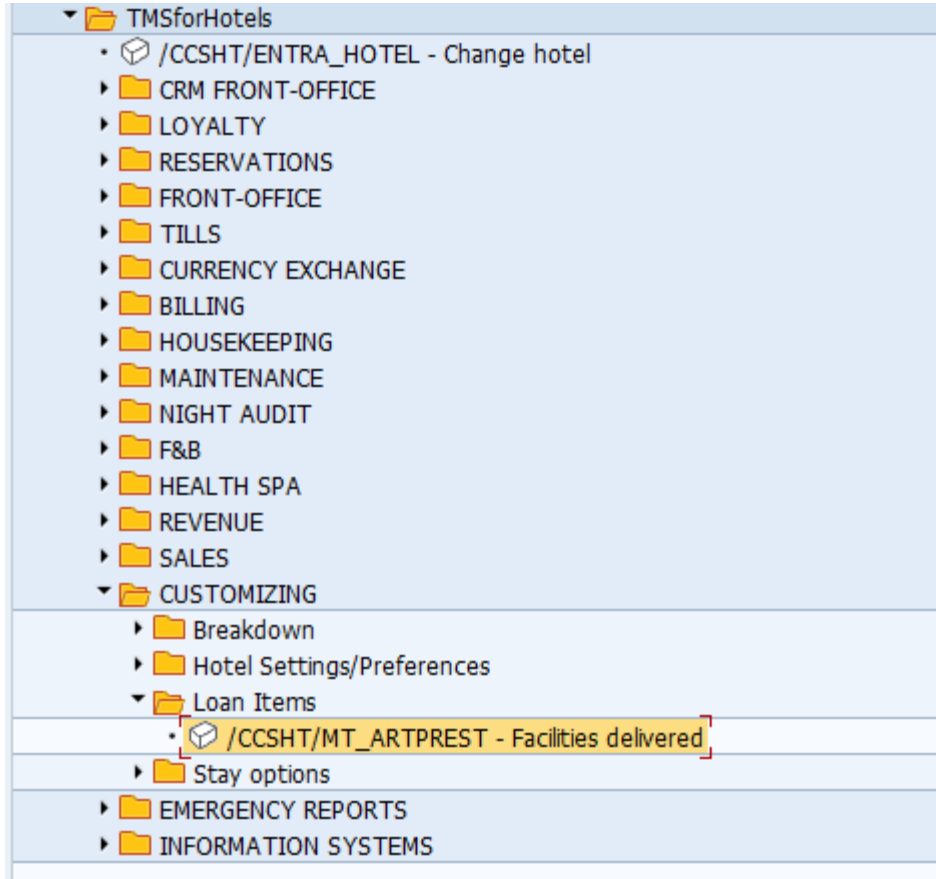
TMSforHotels
/CCSHT/ENTRA_HOTEL - Change hotel
CRM FRONT-OFFICE
LOYALTY
RESERVATIONS
FRONT-OFFICE
TILLS
CURRENCY EXCHANGE
BILLING
HOUSEKEEPING
MAINTENANCE
NIGHT AUDIT
F&B
HEALTH SPA
REVENUE
SALES
CUSTOMIZING
Breakdown
Hotel Settings/Preferences
Loan Items
/CCSHT/MT_ARTPREST - Facilities delivered
Stay options
EMERGENCY REPORTS
INFORMATION SYSTEMS